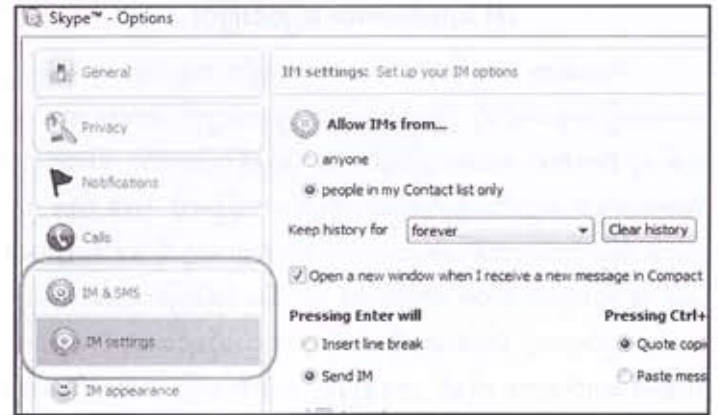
Skype™ - Options

General

Privacy

Notifications

Calls

IM & SMS

IM settings

IM appearance

IM settings: Set up your IM options

Allow IMs from...

anyone

people in my Contact list only

Keep history for forever Clear history

Open a new window when I receive a new message in Compact

Pressing Enter will

Insert line break

Send IM

Pressing Ctrl+

Quote cop

Paste mess